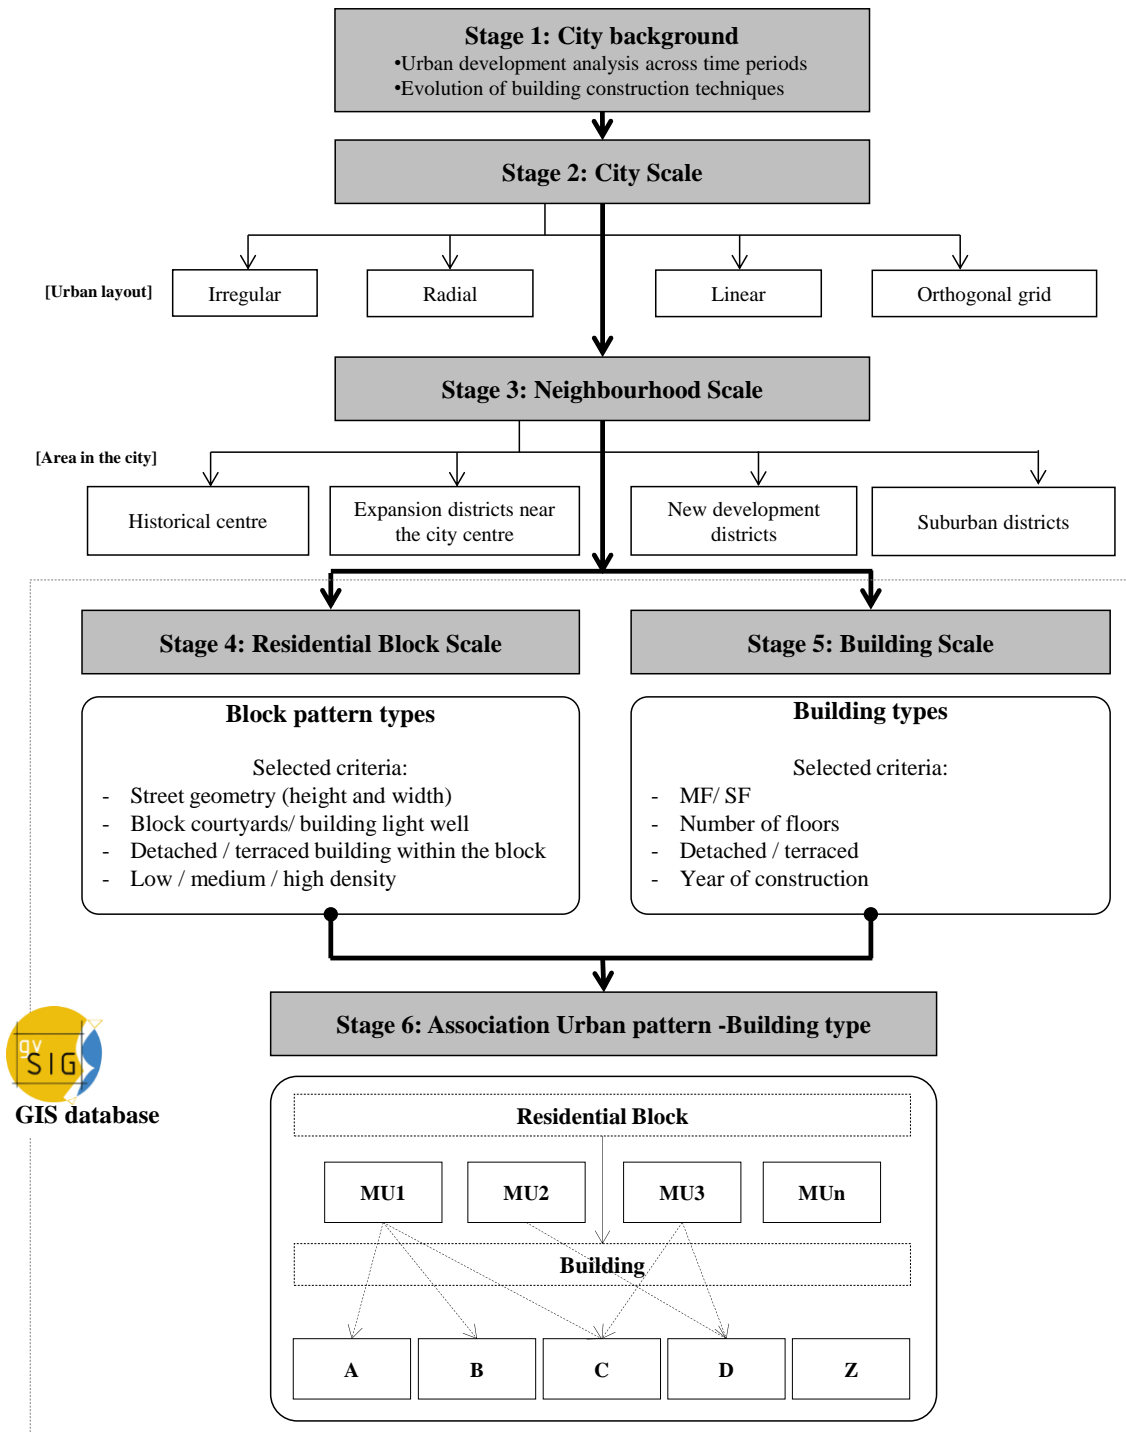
Stage 1: City background
•Urban development analysis across time periods
•Evolution of building construction techniques

Stage 2: City Scale

[Urban layout]

Irregular

Radial

Linear

Orthogonal grid

Stage 3: Neighbourhood Scale

[Area in the city]

Historical centre

Expansion districts near the city centre

New development districts

Suburban districts

Stage 4: Residential Block Scale

Stage 5: Building Scale

Block pattern types

Selected criteria:
- Street geometry (height and width)
- Block courtyards/ building light well
- Detached / terraced building within the block
- Low / medium / high density

Building types

Selected criteria:
- MF/ SF
- Number of floors
- Detached / terraced
- Year of construction

Stage 6: Association Urban pattern -Building type

gv SIG
GIS database

Residential Block

MU1

MU2

MU3

MUn

Building

A

B

C

D

Z